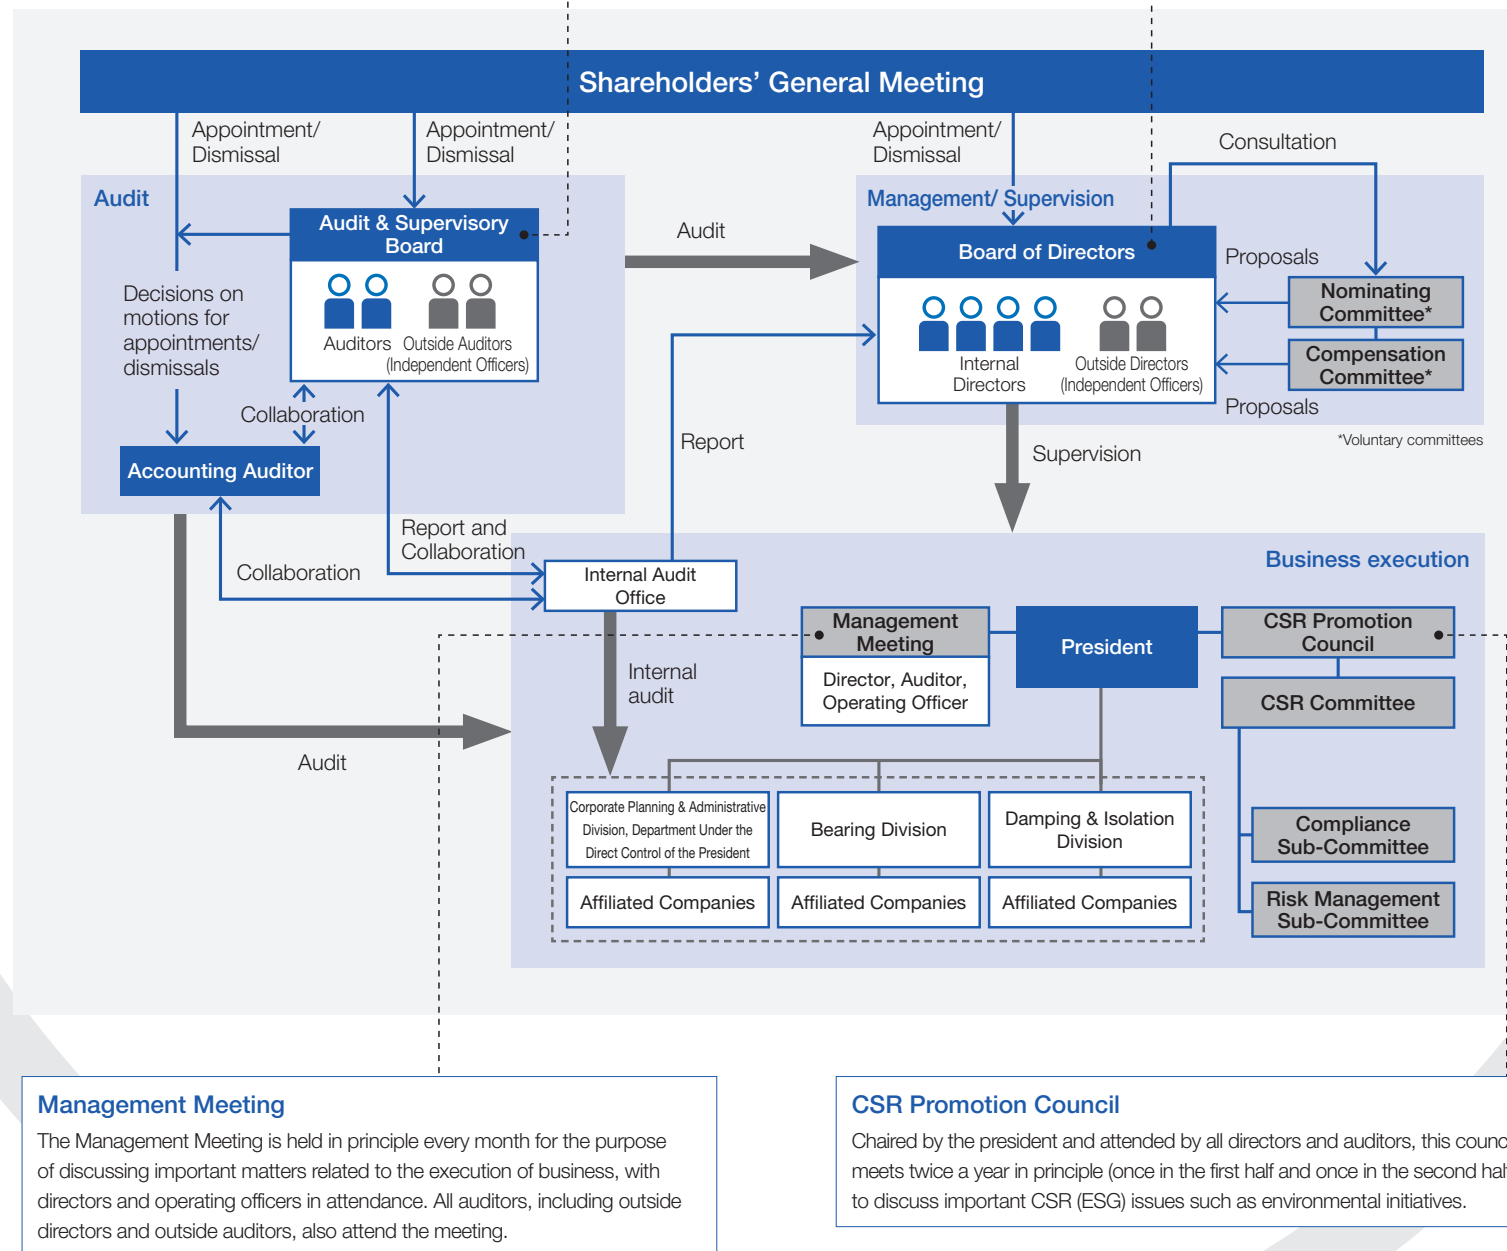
Shareholders' General Meeting

Appointment/ Dismissal

Appointment/ Dismissal

Appointment/ Dismissal

Consultation

Audit

Audit & Supervisory Board

Auditors

Outside Auditors (Independent Officers)

Decisions on motions for appointments/ dismissals

Collaboration

Accounting Auditor

Audit

Management/ Supervision

Board of Directors

Proposals

Nominating Committee*

Compensation Committee*

Internal Directors

Outside Directors (Independent Officers)

Proposals

*Voluntary committees

Report

Supervision

Report and Collaboration

Collaboration

Internal Audit Office

Business execution

Management Meeting

Director, Auditor, Operating Officer

President

CSR Promotion Council

CSR Committee

Internal audit

Audit

Corporate Planning & Administrative Division, Department Under the Direct Control of the President

Bearing Division

Damping & Isolation Division

Affiliated Companies

Affiliated Companies

Affiliated Companies

Compliance Sub-Committee

Risk Management Sub-Committee

Management Meeting

The Management Meeting is held in principle every month for the purpose of discussing important matters related to the execution of business, with directors and operating officers in attendance. All auditors, including outside directors and outside auditors, also attend the meeting.

CSR Promotion Council

Chaired by the president and attended by all directors and auditors, this counc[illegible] meets twice a year in principle (once in the first half and once in the second hal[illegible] to discuss important CSR (ESG) issues such as environmental initiatives.